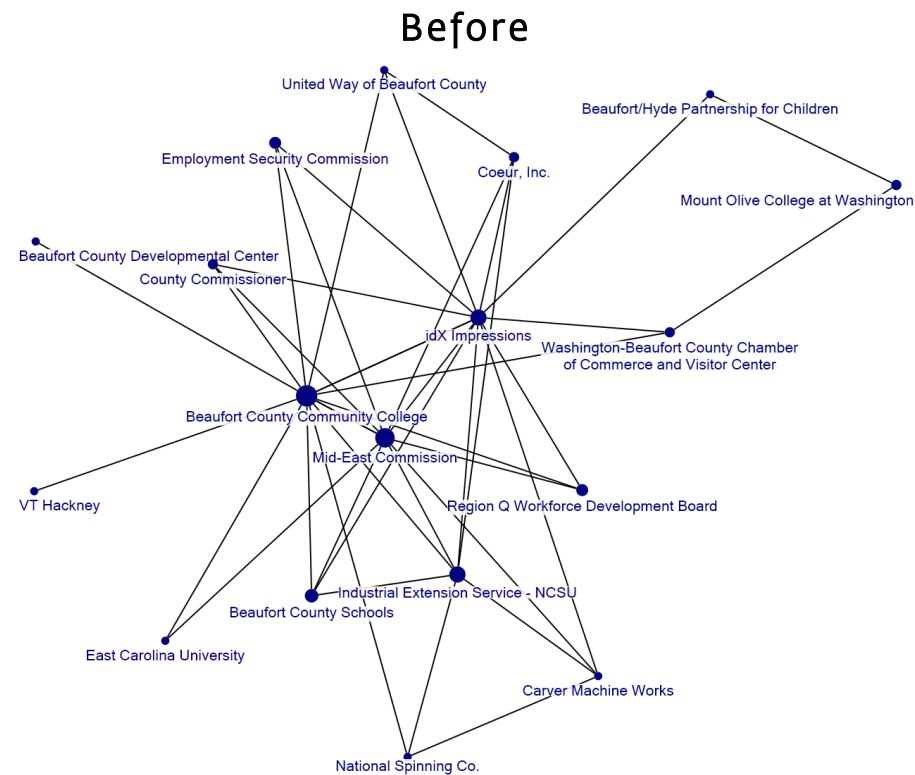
Before

United Way of Beaufort County

Beaufort/Hyde Partnership for Children

Employment Security Commission

Coeur, Inc.

Mount Olive College at Washington

Beaufort County Developmental Center

County Commissioner

idX Impressions

Washington-Beaufort County Chamber of Commerce and Visitor Center

Beaufort County Community College

Mid-East Commission

VT Hackney

Region Q Workforce Development Board

Industrial Extension Service - NCSU

Beaufort County Schools

East Carolina University

Carver Machine Works

National Spinning Co.